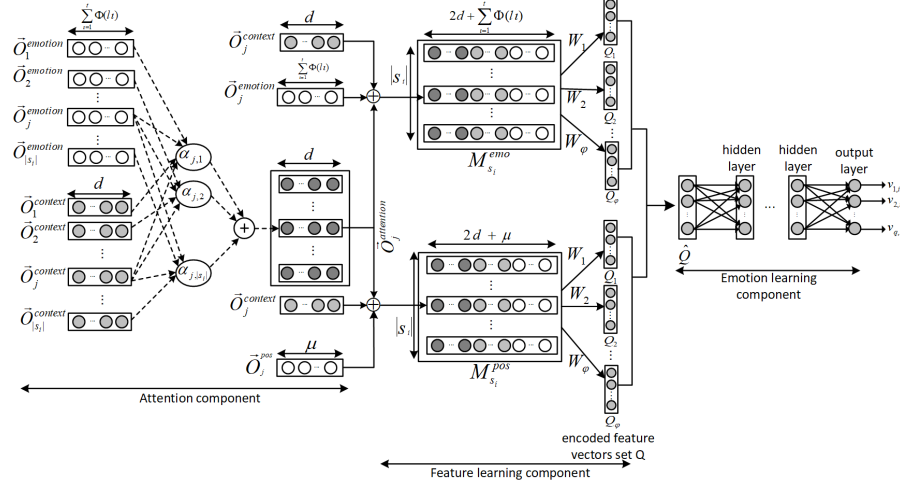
$\sum_{i=1}^{t}\Phi(l_i)$

$\vec{O}_1^{emotion}$

$\vec{O}_2^{emotion}$

$\vec{O}_j^{emotion}$

$\vec{O}_{|s_i|}^{emotion}$

$d$

$\vec{O}_1^{context}$

$\vec{O}_2^{context}$

$\vec{O}_j^{context}$

$\vec{O}_{|s_i|}^{context}$

$\alpha_{j,1}$

$\alpha_{j,2}$

$\alpha_{j,|s_i|}$

$d$

$\vec{O}_j^{context}$

$\sum_{i=1}^{t}\Phi(l_i)$

$\vec{O}_j^{emotion}$

$d$

$\vec{O}_j^{attention}$

$\vec{O}_j^{context}$

$\mu$

$\vec{O}_j^{pos}$

$2d+\sum_{i=1}^{t}\Phi(l_i)$

$|s_i|$

$M_{s_i}^{emo}$

$2d+\mu$

$|s_i|$

$M_{s_i}^{pos}$

$W_1$

$W_2$

$W_\varphi$

$Q_1$

$Q_2$

$Q_\varphi$

$W_1$

$W_2$

$W_\varphi$

$Q_1$

$Q_2$

$Q_\varphi$

encoded feature vectors set Q

$\hat{Q}$

hidden layer

hidden layer

output layer

$v_{1,j}$

$v_{2,}$

$v_{q,}$

Emotion learning component

Attention component

Feature learning component